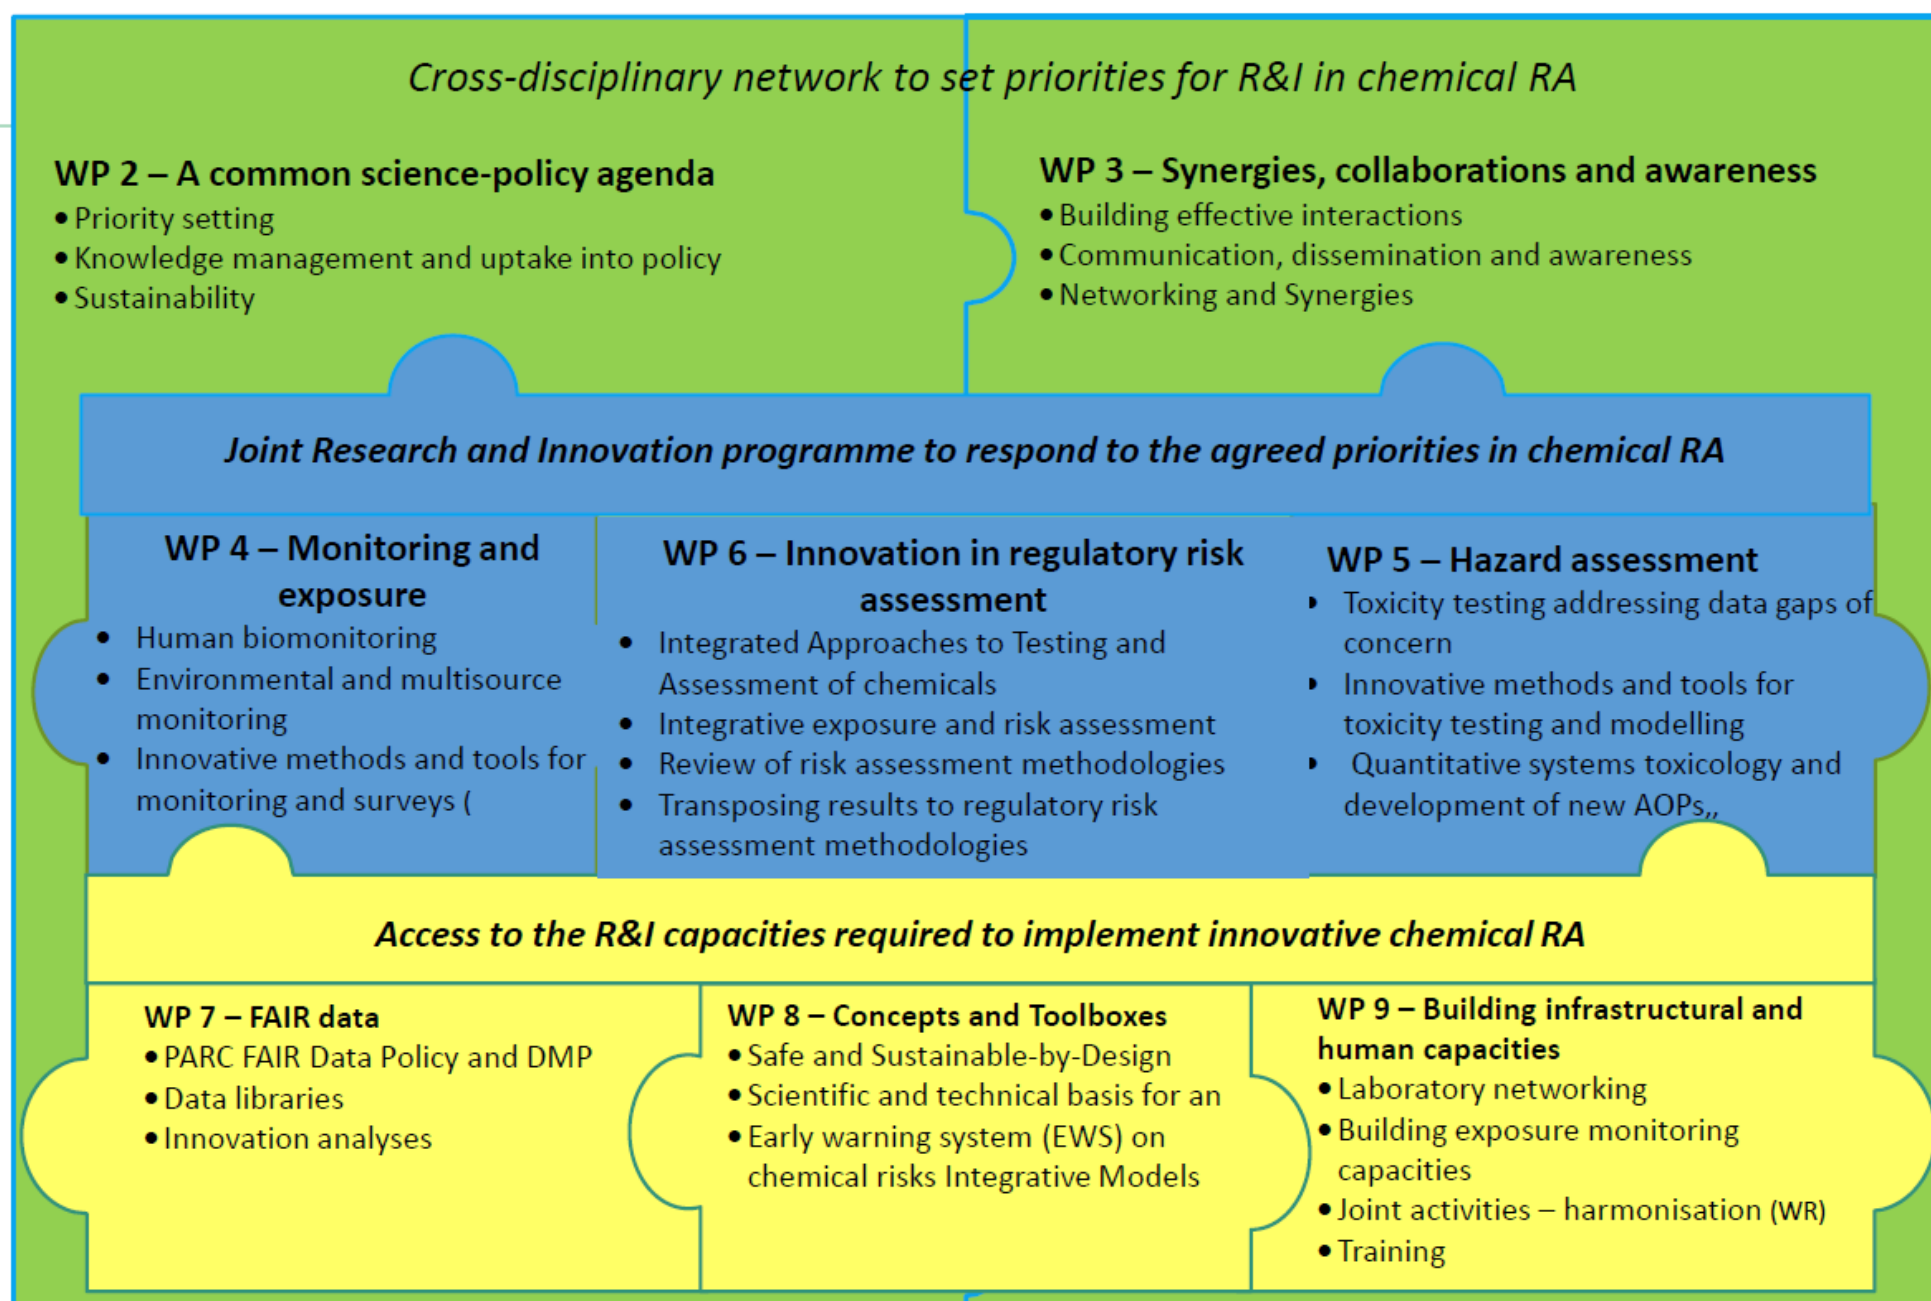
Cross-disciplinary network to set priorities for R&I in chemical RA

WP 2 – A common science-policy agenda
• Priority setting
• Knowledge management and uptake into policy
• Sustainability

WP 3 – Synergies, collaborations and awareness
• Building effective interactions
• Communication, dissemination and awareness
• Networking and Synergies

Joint Research and Innovation programme to respond to the agreed priorities in chemical RA

WP 4 – Monitoring and exposure
• Human biomonitoring
• Environmental and multisource monitoring
• Innovative methods and tools for monitoring and surveys (

WP 6 – Innovation in regulatory risk assessment
• Integrated Approaches to Testing and Assessment of chemicals
• Integrative exposure and risk assessment
• Review of risk assessment methodologies
• Transposing results to regulatory risk assessment methodologies

WP 5 – Hazard assessment
• Toxicity testing addressing data gaps of concern
• Innovative methods and tools for toxicity testing and modelling
• Quantitative systems toxicology and development of new AOPs,,

Access to the R&I capacities required to implement innovative chemical RA

WP 7 – FAIR data
• PARC FAIR Data Policy and DMP
• Data libraries
• Innovation analyses

WP 8 – Concepts and Toolboxes
• Safe and Sustainable-by-Design
• Scientific and technical basis for an
• Early warning system (EWS) on chemical risks Integrative Models

WP 9 – Building infrastructural and human capacities
• Laboratory networking
• Building exposure monitoring capacities
• Joint activities – harmonisation (WR)
• Training